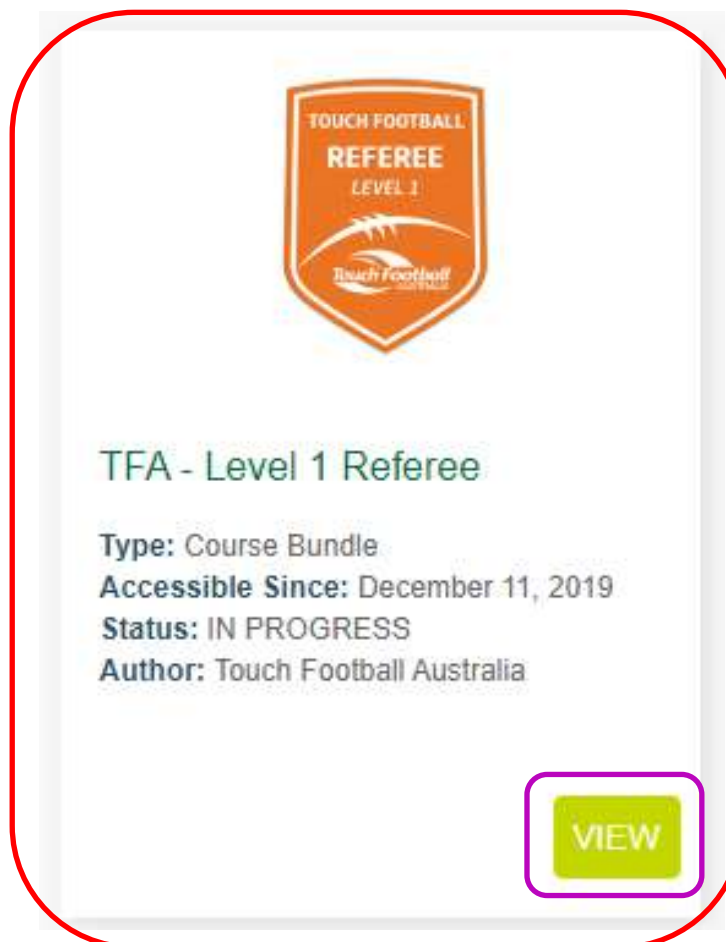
TOUCH FOOTBALL
REFEREE
LEVEL 1
Touch Football
AUSTRALIA

TFA - Level 1 Referee

**Type:** Course Bundle
**Accessible Since:** December 11, 2019
**Status:** IN PROGRESS
**Author:** Touch Football Australia

VIEW